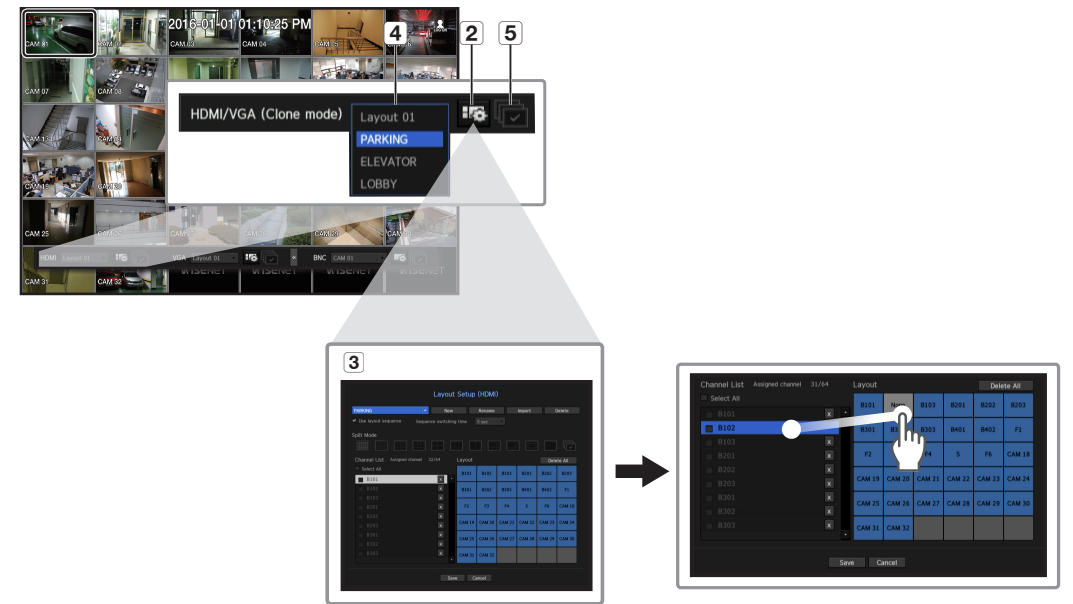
CAM 01
2016-01-01 01:10:25 PM
CAM 03
CAM 04
CAM 05
CAM 07
CAM 08
CAM 13
CAM 14
CAM 19
CAM 20
CAM 25
CAM 31
CAM 32

4
2
5

HDMI/VGA (Clone mode)
Layout 01
PARKING
ELEVATOR
LOBBY

HDMI Layout 01
VGA Layout 01
BNC CAM 01

3

Layout Setup (HDMI)
PARKING
New
Rename
Import
Delete
Use layout sequence
Sequence switching time
Split Mode
Channel List
Assigned channel 31/64
Layout
Delete All
Select All
B101
B102
B103
B201
B202
B203
B301
B302
B303
Save
Cancel

Channel List Assigned channel 31/64
Layout
Delete All
Select All
B101
B102
B103
B201
B202
B203
B301
B302
B303

| B101 | None | B103 | B201 | B202 | B203 |
|---|---|---|---|---|---|
| B301 | B3 | B303 | B401 | B402 | F1 |
| F2 | | F4 | 5 | F6 | CAM 18 |
| CAM 19 | CAM 20 | CAM 21 | CAM 22 | CAM 23 | CAM 24 |
| CAM 25 | CAM 26 | CAM 27 | CAM 28 | CAM 29 | CAM 30 |
| CAM 31 | CAM 32 | | | | |

Save
Cancel